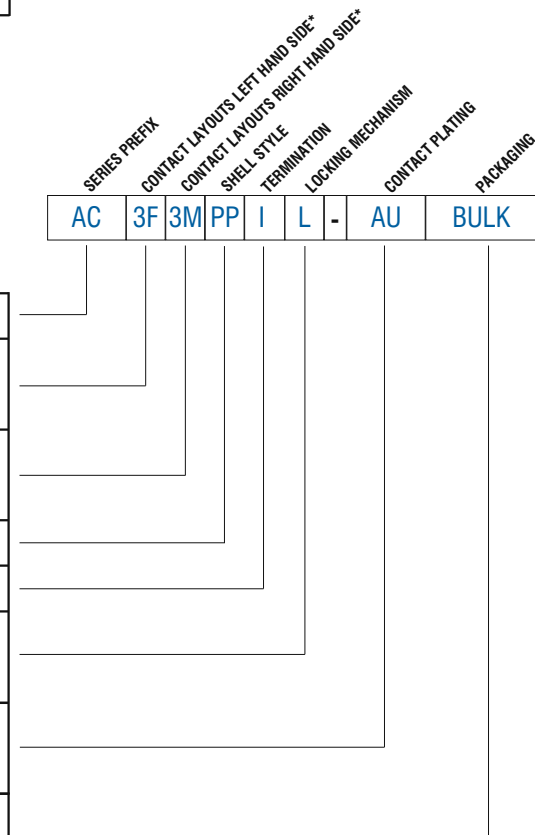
SERIES PREFIX
CONTACT LAYOUTS LEFT HAND SIDE*
CONTACT LAYOUTS RIGHT HAND SIDE*
SHELL STYLE
TERMINATION
LOCKING MECHANISM
CONTACT PLATING
PACKAGING

| AC | 3F | 3M | PP | I | L | - | AU | BULK |
|---|---|---|---|---|---|---|---|---|